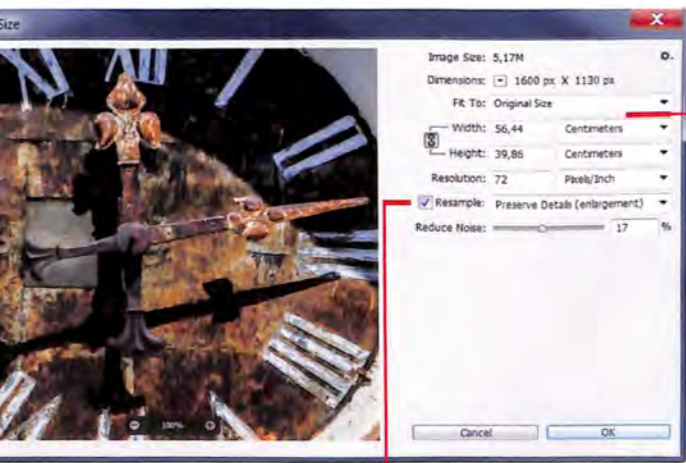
Size

Image Size: 5,17M

Dimensions: 1600 px X 1130 px

Fit To: Original Size

Width: 56,44 Centimeters

Height: 39,86 Centimeters

Resolution: 72 Pixels/Inch

Resample: Preserve Details (enlargement)

Reduce Noise: 17 %

100%

Cancel

OK